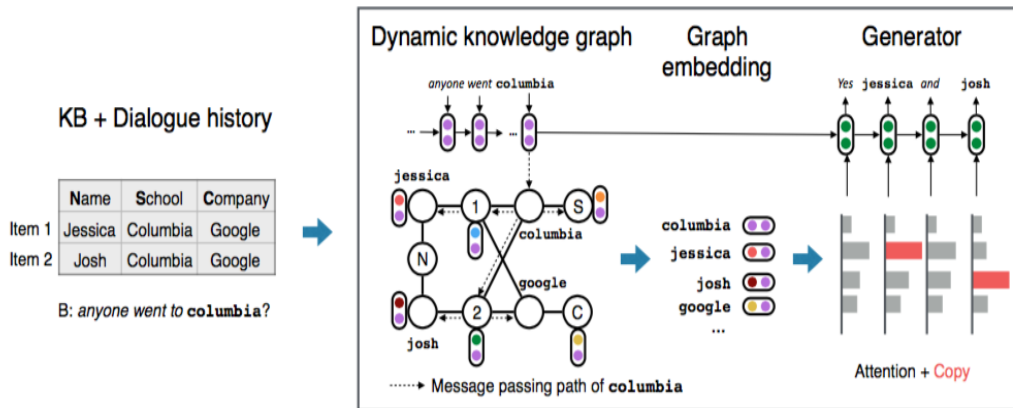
KB + Dialogue history

| | Name | School | Company |
|---|---|---|---|
| Item 1 | Jessica | Columbia | Google |
| Item 2 | Josh | Columbia | Google |

B: anyone went to columbia?

Dynamic knowledge graph

Graph embedding

Generator

anyone went columbia

Yes jessica and josh

jessica

1

S

columbia

N

google

2

C

josh

columbia

jessica

josh

google

...

Message passing path of columbia

Attention + Copy